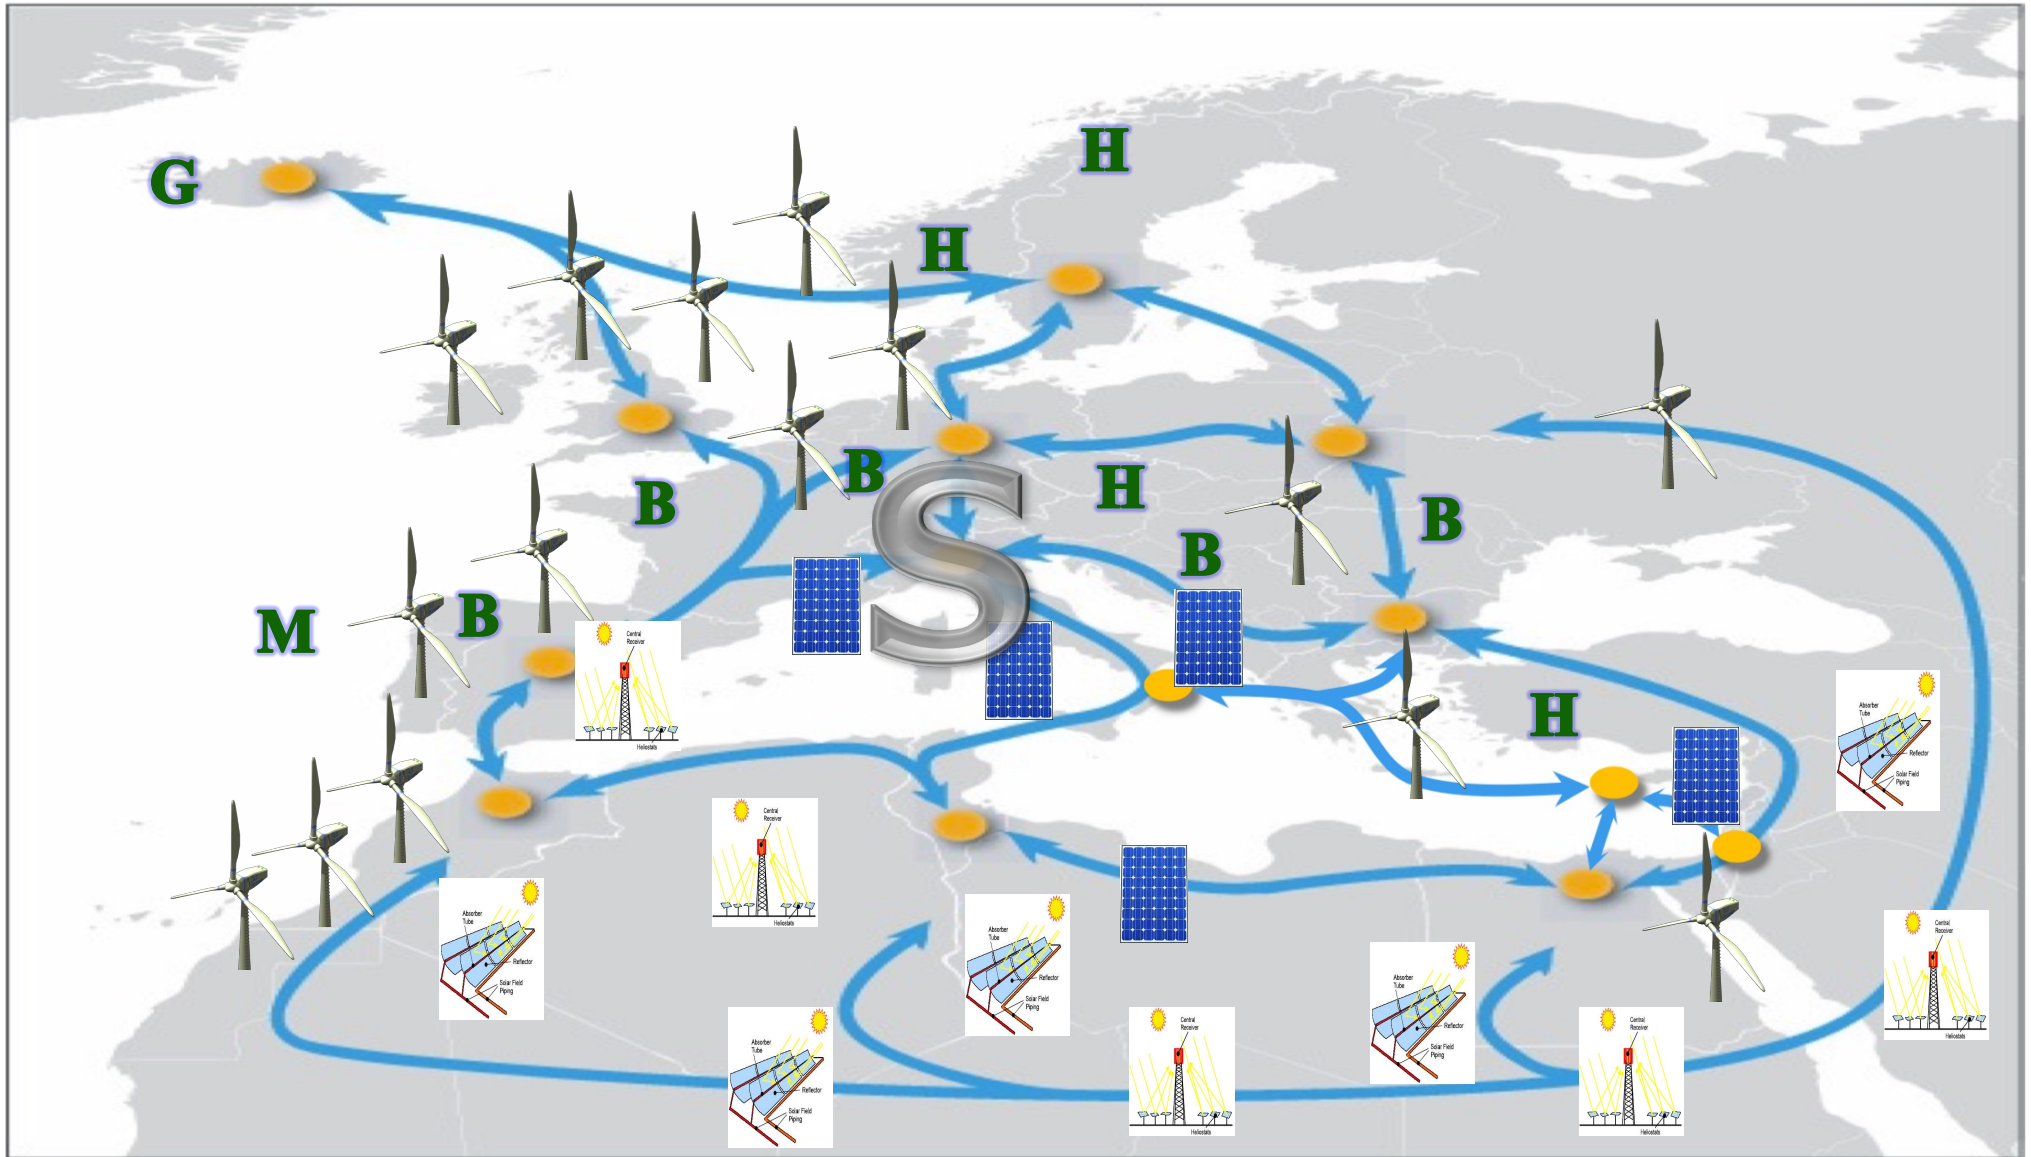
G

H

H

B

B

H

B

B

M

B

H

S

Central Receiver
Heliostats

Absorber Tube
Reflector
Solar Field Piping

Central Receiver
Heliostats

Absorber Tube
Reflector
Solar Field Piping

Absorber Tube
Reflector
Solar Field Piping

Absorber Tube
Reflector
Solar Field Piping

Central Receiver
Heliostats

Absorber Tube
Reflector
Solar Field Piping

Central Receiver
Heliostats

Absorber Tube
Reflector
Solar Field Piping

Central Receiver
Heliostats